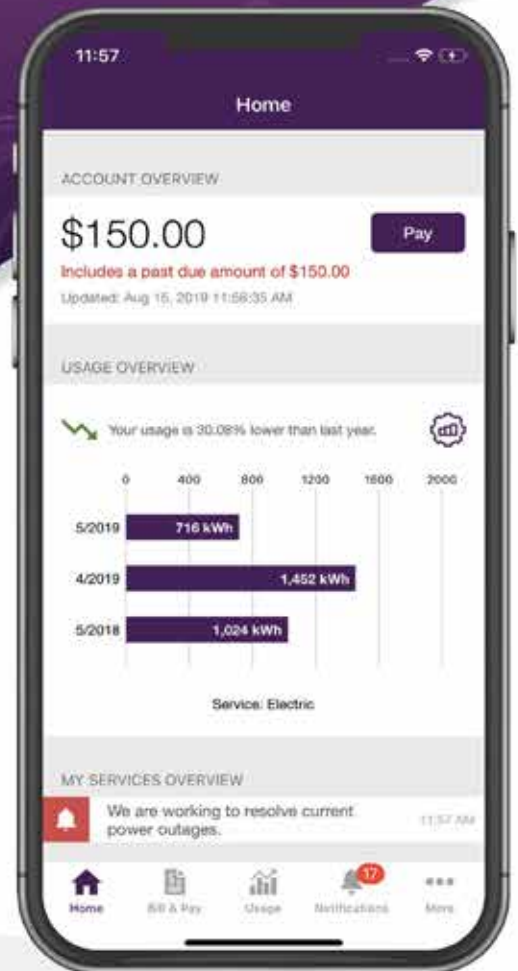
11:57

Home

ACCOUNT OVERVIEW

$150.00

Pay

Includes a past due amount of $150.00

Updated: Aug 15, 2019 11:58:35 AM

USAGE OVERVIEW

Your usage is 30.08% lower than last year.

0 400 800 1200 1600 2000

5/2019 716 kWh

4/2019 1,452 kWh

5/2018 1,024 kWh

Service: Electric

MY SERVICES OVERVIEW

We are working to resolve current power outages.

11:57 AM

Home Bill & Pay Usage 17 Notifications More